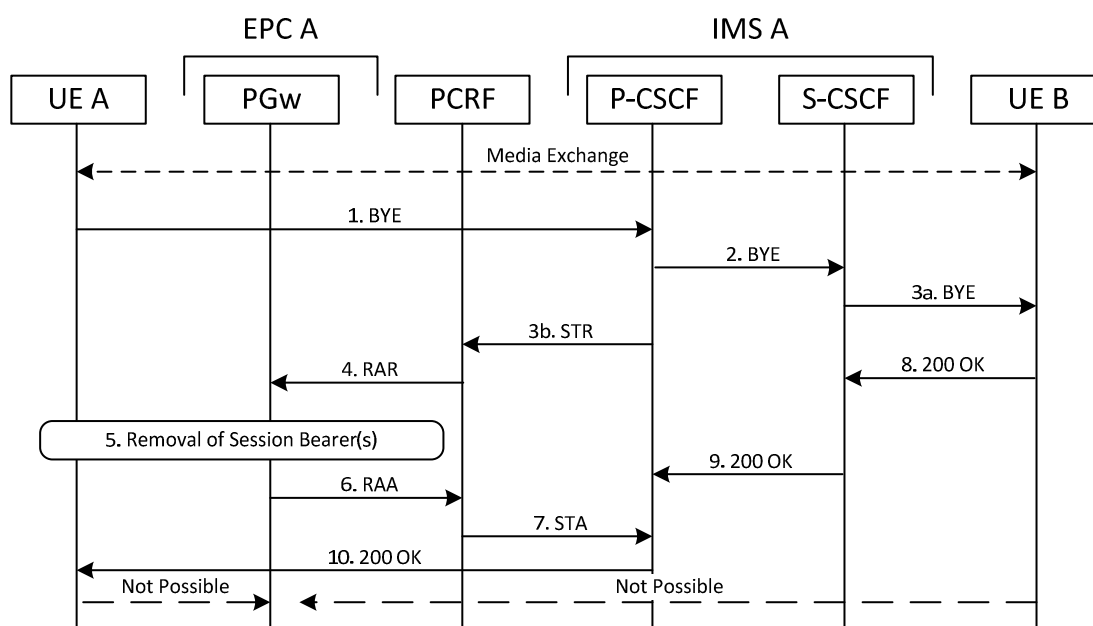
EPC A

IMS A

UE A

PGw

PCRF

P-CSCF

S-CSCF

UE B

Media Exchange

1. BYE

2. BYE

3a. BYE

3b. STR

4. RAR

8. 200 OK

5. Removal of Session Bearer(s)

9. 200 OK

6. RAA

7. STA

10. 200 OK

Not Possible

Not Possible